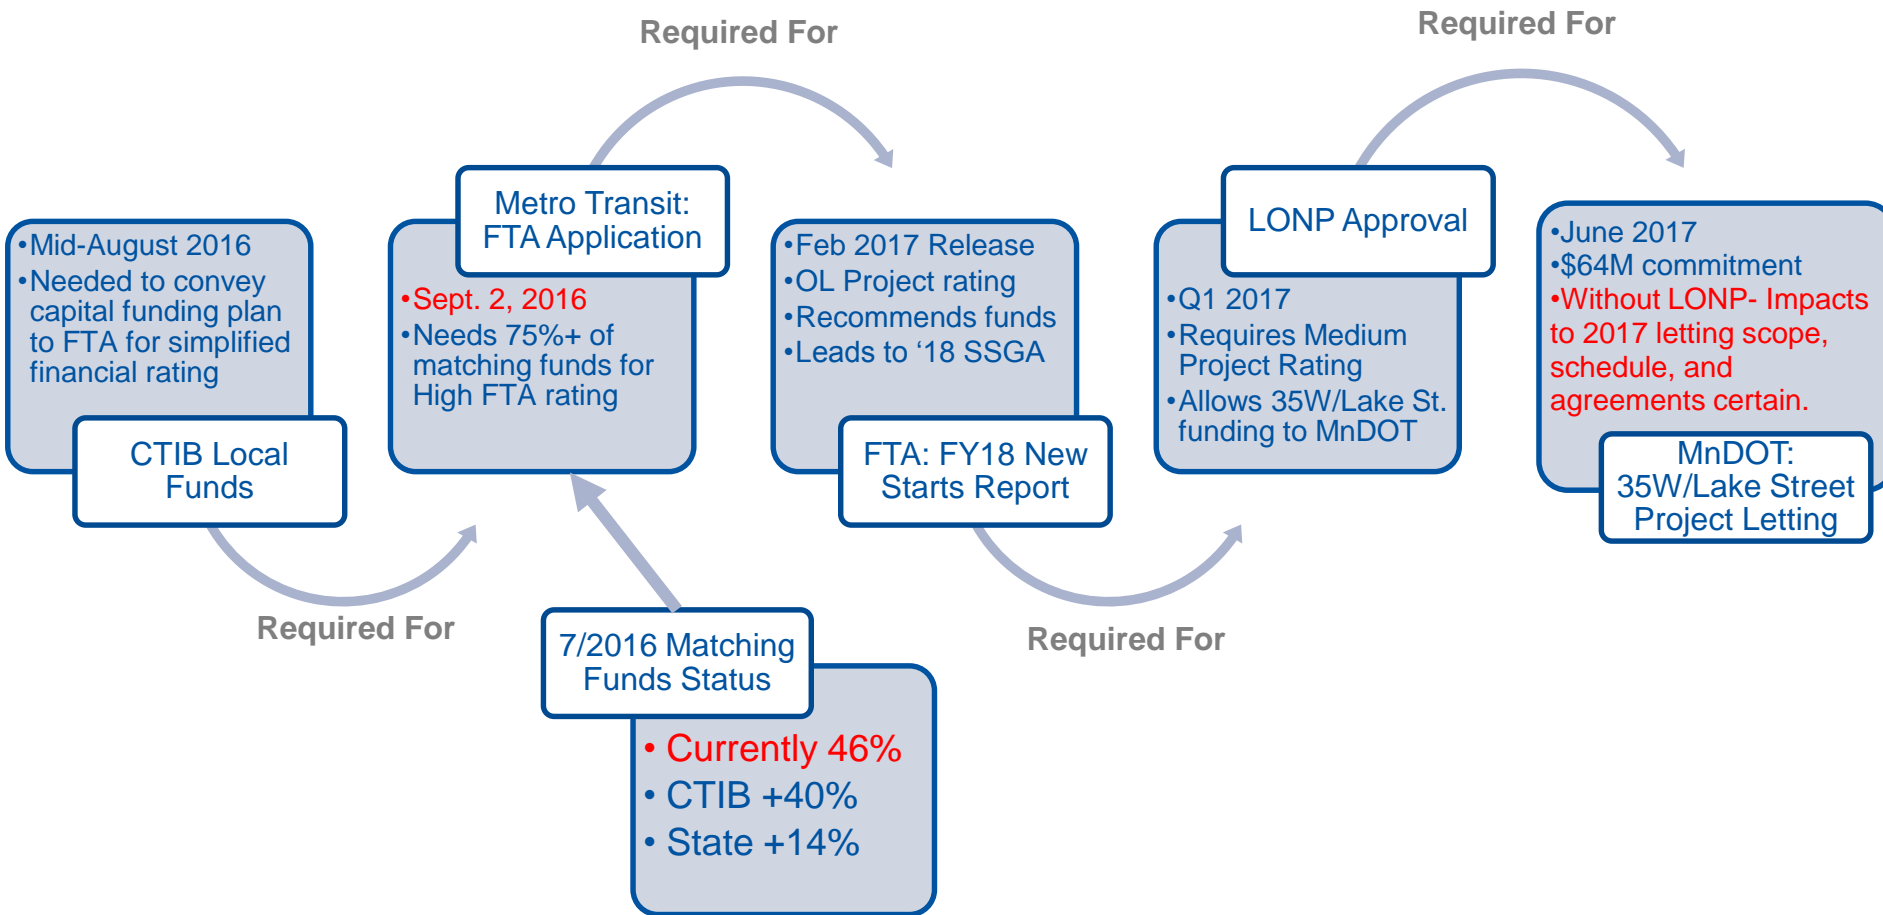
•Mid-August 2016
•Needed to convey capital funding plan to FTA for simplified financial rating

CTIB Local Funds

Required For

Metro Transit: FTA Application

•Sept. 2, 2016
•Needs 75%+ of matching funds for High FTA rating

7/2016 Matching Funds Status

• Currently 46%
• CTIB +40%
• State +14%

Required For

•Feb 2017 Release
•OL Project rating
•Recommends funds
•Leads to '18 SSGA

FTA: FY18 New Starts Report

Required For

LONP Approval

•Q1 2017
•Requires Medium Project Rating
•Allows 35W/Lake St. funding to MnDOT

Required For

•June 2017
•$64M commitment
•Without LONP- Impacts to 2017 letting scope, schedule, and agreements certain.

MnDOT: 35W/Lake Street Project Letting